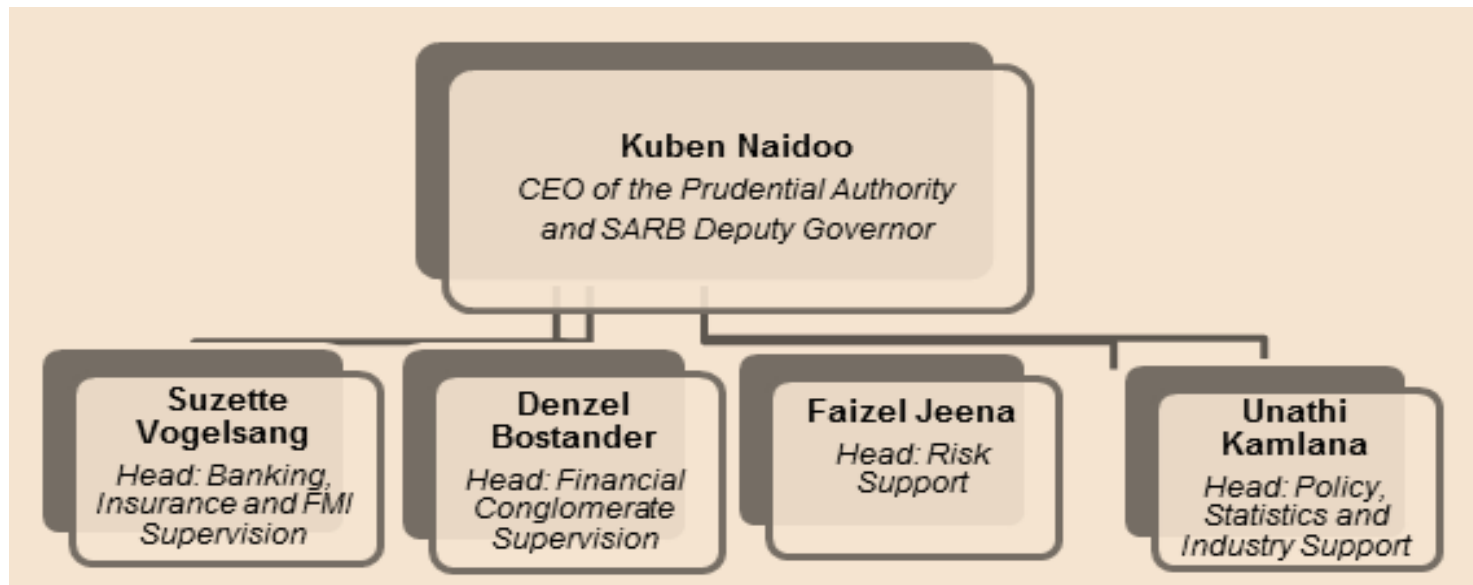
Kuben Naidoo
CEO of the Prudential Authority and SARB Deputy Governor

Suzette Vogelsang
Head: Banking, Insurance and FMI Supervision

Denzel Bostander
Head: Financial Conglomerate Supervision

Faizel Jeena
Head: Risk Support

Unathi Kamlana
Head: Policy, Statistics and Industry Support